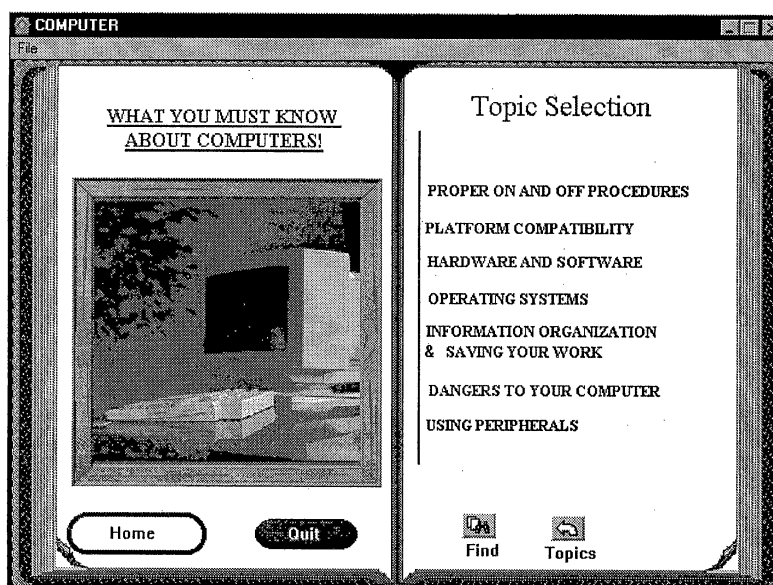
COMPUTER

File

WHAT YOU MUST KNOW ABOUT COMPUTERS!

Home

Quit

Topic Selection

PROPER ON AND OFF PROCEDURES

PLATFORM COMPATIBILITY

HARDWARE AND SOFTWARE

OPERATING SYSTEMS

INFORMATION ORGANIZATION & SAVING YOUR WORK

DANGERS TO YOUR COMPUTER

USING PERIPHERALS

Find

Topics